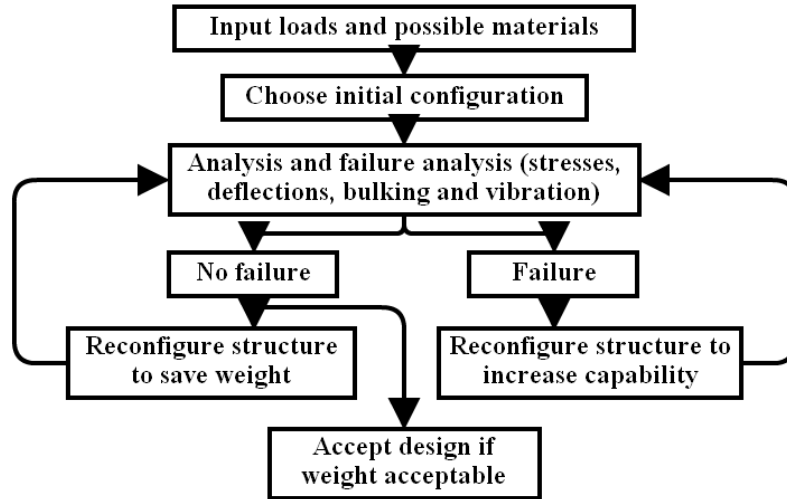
Input loads and possible materials

Choose initial configuration

Analysis and failure analysis (stresses, deflections, bulking and vibration)

No failure

Failure

Reconfigure structure to save weight

Reconfigure structure to increase capability

Accept design if weight acceptable